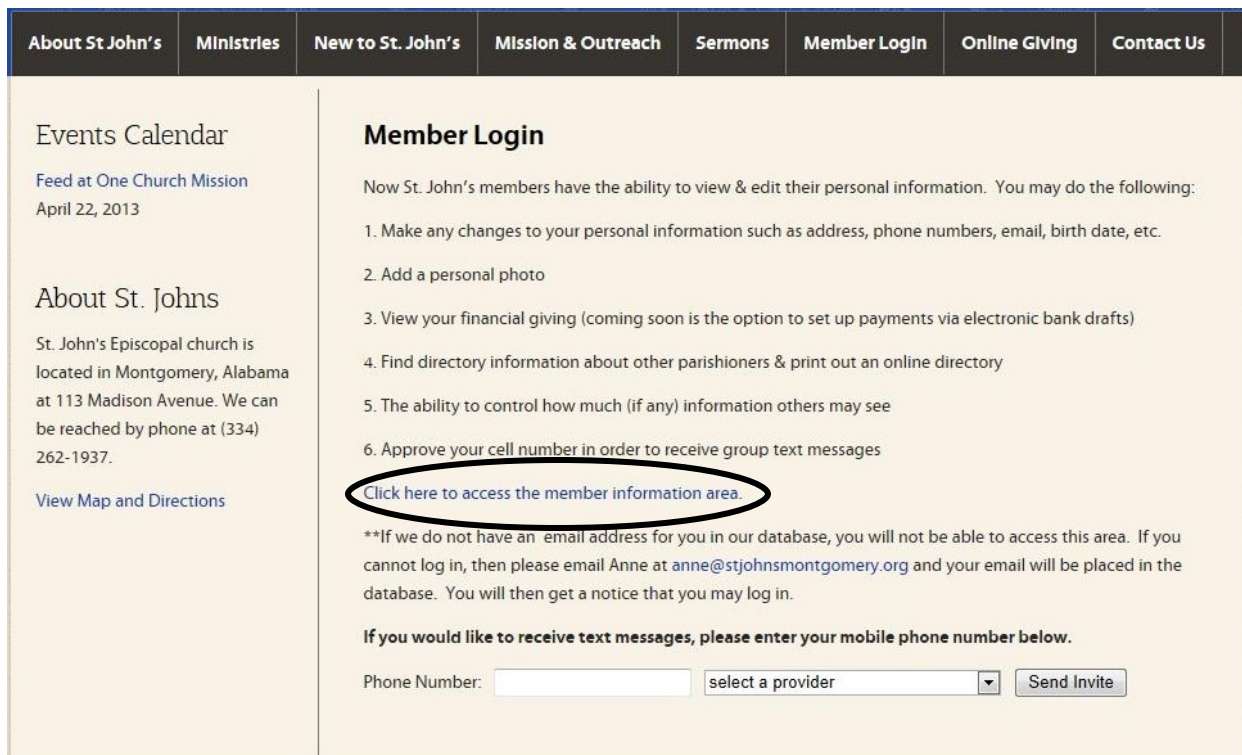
About St John's | Ministries | New to St. John's | Mission & Outreach | Sermons | Member Login | Online Giving | Contact Us

Events Calendar

Feed at One Church Mission
April 22, 2013

About St. Johns

St. John's Episcopal church is located in Montgomery, Alabama at 113 Madison Avenue. We can be reached by phone at (334) 262-1937.

View Map and Directions

Member Login

Now St. John's members have the ability to view & edit their personal information. You may do the following:

1. Make any changes to your personal information such as address, phone numbers, email, birth date, etc.

2. Add a personal photo

3. View your financial giving (coming soon is the option to set up payments via electronic bank drafts)

4. Find directory information about other parishioners & print out an online directory

5. The ability to control how much (if any) information others may see

6. Approve your cell number in order to receive group text messages

Click here to access the member information area.

**If we do not have an email address for you in our database, you will not be able to access this area. If you cannot log in, then please email Anne at anne@stjohnsmontgomery.org and your email will be placed in the database. You will then get a notice that you may log in.

If you would like to receive text messages, please enter your mobile phone number below.

Phone Number: select a provider Send Invite